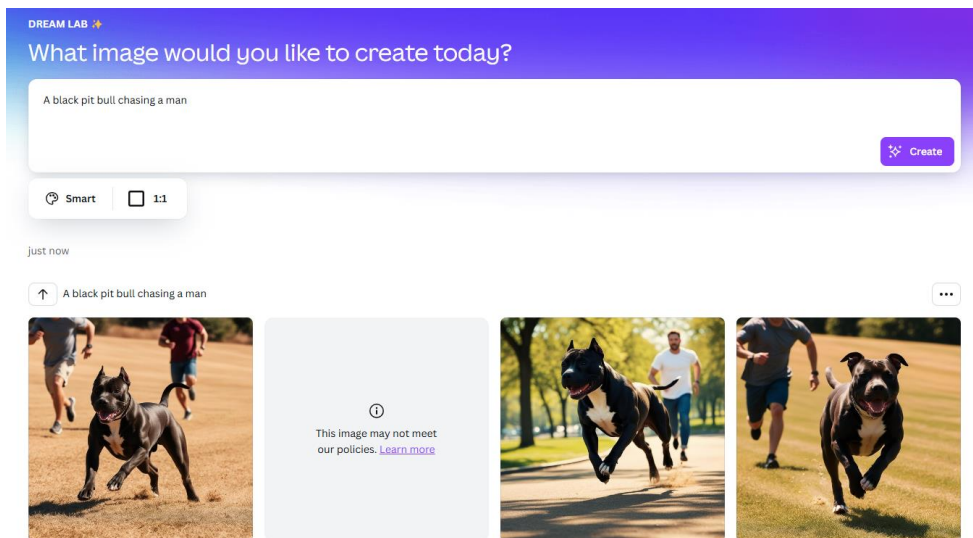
DREAM LAB ✨

What image would you like to create today?

A black pit bull chasing a man

Create

Smart

1:1

just now

A black pit bull chasing a man

...

This image may not meet our policies. Learn more